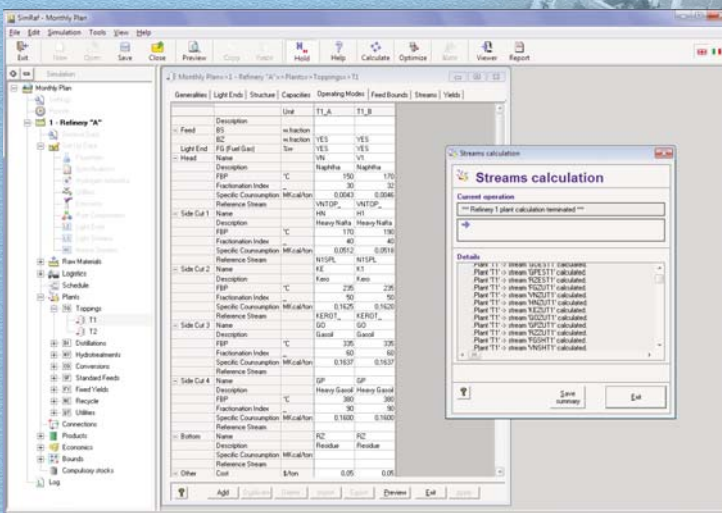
SimRef - Monthly Plan

File Edit Simulation Tools View Help

Exit New Open Save Close Preview Copy Paste Hold Help Calculate Optimize Auto Viewer Report

Simulation

Monthly Plan
Settings
Periods
1 - Refinery "A"
Raw Materials
Logistics
Schedule
Plants
Toppings
T1
T2
Distillations
Hydrotreatments
Conversions
Standard Feeds
Fixed Yields
Recycle
Utilities
Connections
Products
Economics
Bounds
Compulsory stocks
Log

Monthly Plans > 1 - Refinery "A" > Plants > Toppings > T1

Generalities | Light Ends | Structure | Capacities | Operating Modes | Feed Bounds | Streams | Yields

| | | Unit | T1_A | T1_B |
|---|---|---|---|---|
| | Description | | | |
| Feed | BS | w.fraction | | |
| | B2 | w.fraction | YES | YES |
| Light End | FG (Fuel Gas) | Sw | YES | YES |
| Head | Name | | VN | V1 |
| | Description | | Naphtha | Naphtha |
| | FBP | °C | 150 | 170 |
| | Fractionation Index | | 30 | 32 |
| | Specific Coursumption | MKcal/ton | 0.0043 | 0.0046 |
| | Reference Stream | | VNTOP_ | VNTOP_ |
| Side Cut 1 | Name | | HN | H1 |
| | Description | | Heavy Nafta | Heavy Nafta |
| | FBP | °C | 170 | 190 |
| | Fractionation Index | | 40 | 40 |
| | Specific Coursumption | MKcal/ton | 0.0512 | 0.0519 |
| | Reference Stream | | N1SPL | N1SPL |
| Side Cut 2 | Name | | KE | K1 |
| | Description | | Kero | Kero |
| | FBP | °C | 235 | 235 |
| | Fractionation Index | | 50 | 50 |
| | Specific Coursumption | MKcal/ton | 0.1625 | 0.1625 |
| | Reference Stream | | KEROT_ | KEROT_ |
| Side Cut 3 | Name | | GO | GO |
| | Description | | Gasoil | Gasoil |
| | FBP | °C | 335 | 335 |
| | Fractionation Index | | 60 | 60 |
| | Specific Coursumption | MKcal/ton | 0.1637 | 0.1637 |
| | Reference Stream | | | |
| Side Cut 4 | Name | | GP | GP |
| | Description | | Heavy Gasoil | Heavy Gasoil |
| | FBP | °C | 380 | 380 |
| | Fractionation Index | | 90 | 90 |
| | Specific Coursumption | MKcal/ton | 0.1600 | 0.1600 |
| | Reference Stream | | | |
| Bottom | Name | | RZ | RZ |
| | Description | | Residue | Residue |
| | Specific Coursumption | MKcal/ton | | |
| | Reference Stream | | | |
| Other | Cost | $/ton | 0.05 | 0.05 |

Add Duplicate Delete Import Export Preview Exit Apply

Streams calculation

Streams calculation

Current operation
*** Refinery 1 plant calculation terminated ***

Details
Plant 'T1' -> stream 'GOEST1' calculated
Plant 'T1' -> stream 'GPEST1' calculated
Plant 'T1' -> stream 'RZEST1' calculated
Plant 'T1' -> stream 'VNZUT1' calculated
Plant 'T1' -> stream 'HNZUT1' calculated
Plant 'T1' -> stream 'KEZUT1' calculated
Plant 'T1' -> stream 'GOZUT1' calculated
Plant 'T1' -> stream 'GPZUT1' calculated
Plant 'T1' -> stream 'RZZUT1' calculated
Plant 'T1' -> stream 'FGSHT1' calculated
Plant 'T1' -> stream 'VNSHT1' calculated

Save summary
Exit